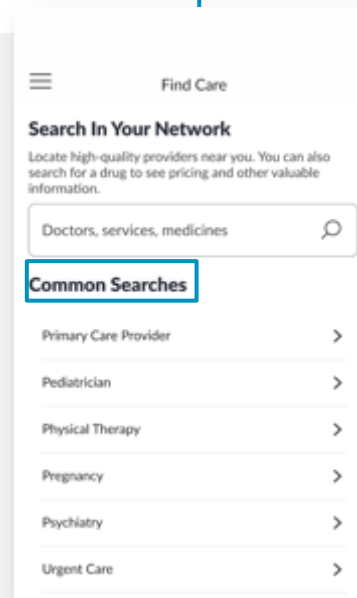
Find Care

Search In Your Network

Locate high-quality providers near you. You can also search for a drug to see pricing and other valuable information.

Doctors, services, medicines

Common Searches

Primary Care Provider

Pediatrician

Physical Therapy

Pregnancy

Psychiatry

Urgent Care